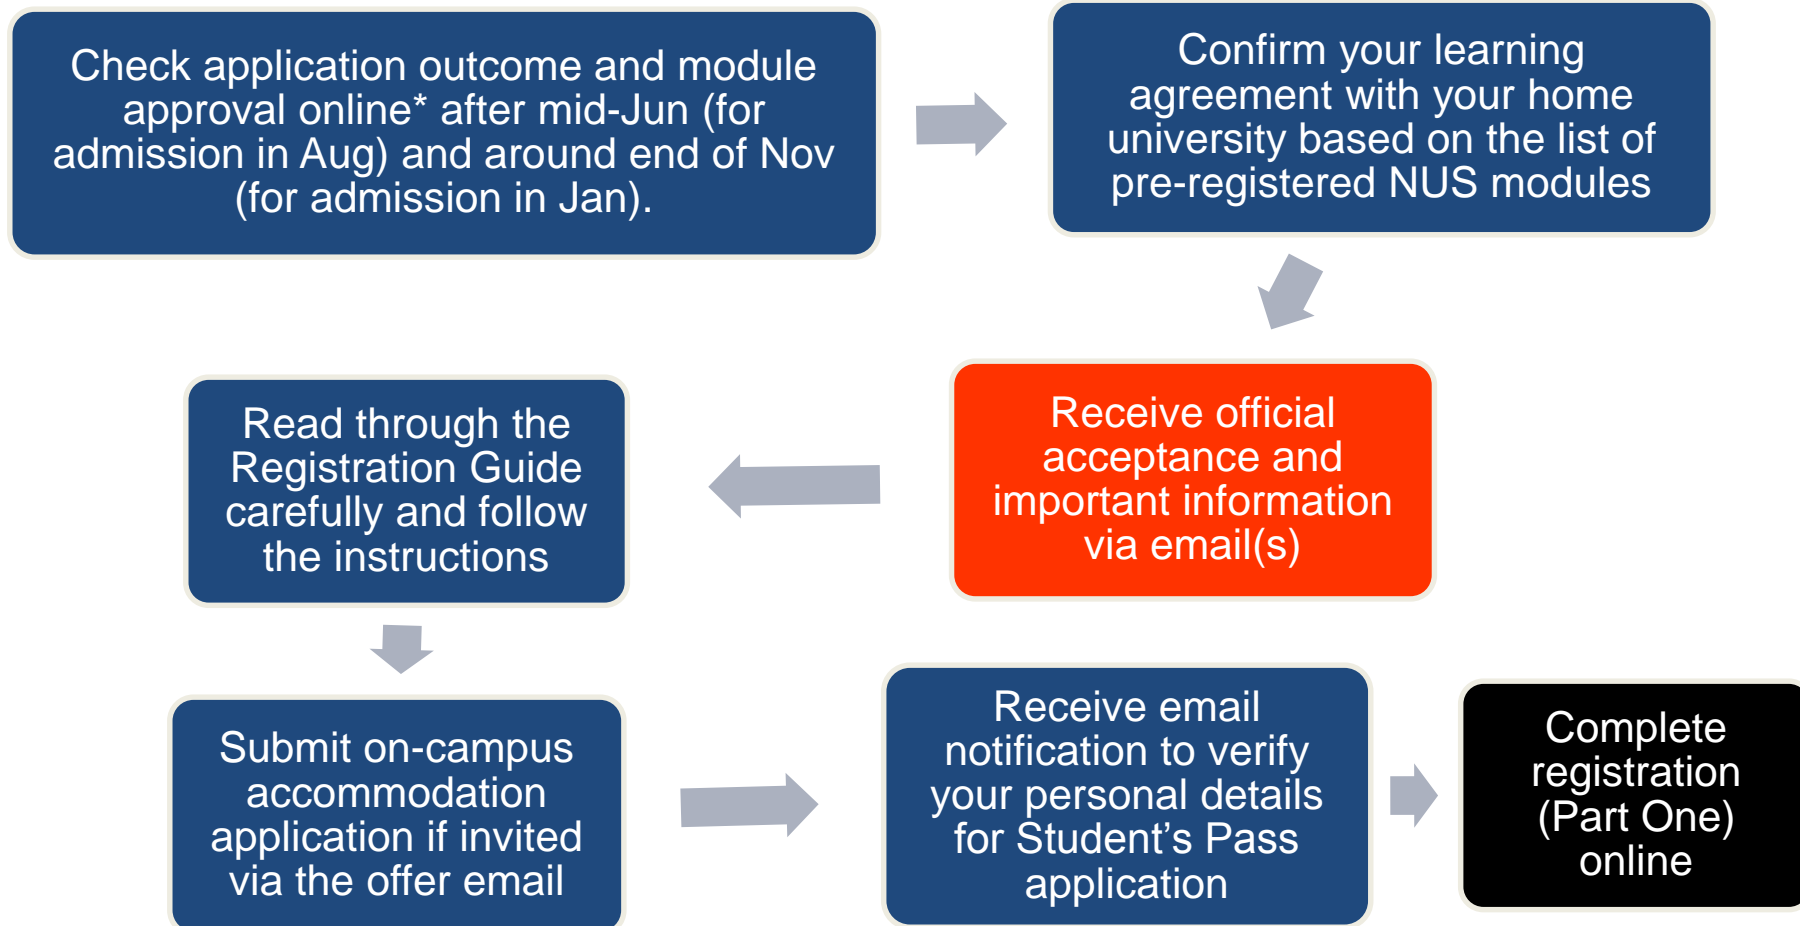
Check application outcome and module approval online* after mid-Jun (for admission in Aug) and around end of Nov (for admission in Jan).

Confirm your learning agreement with your home university based on the list of pre-registered NUS modules

Receive official acceptance and important information via email(s)

Read through the Registration Guide carefully and follow the instructions

Submit on-campus accommodation application if invited via the offer email

Receive email notification to verify your personal details for Student’s Pass application

Complete registration (Part One) online